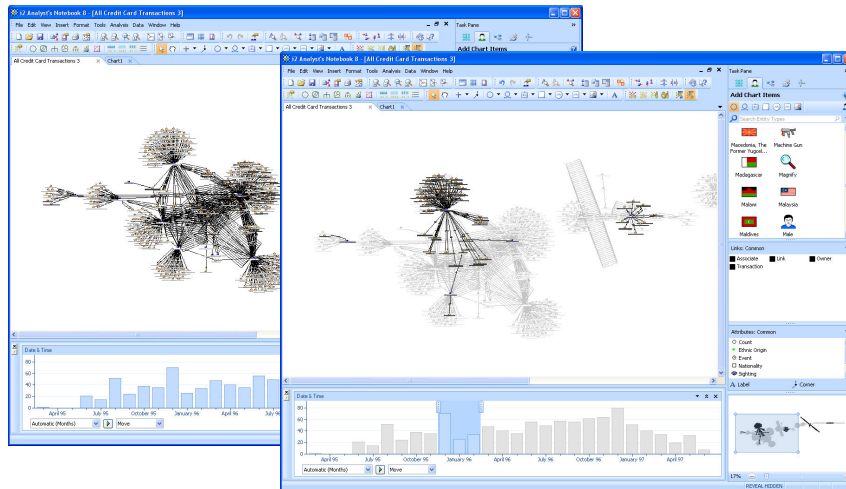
i2 Analyst's Notebook 8 - [All Credit Card Transactions 3]
File Edit View Insert Format Tools Analysis Data Window Help
Task Pane
Add Chart Items
All Credit Card Transactions 3
Chart1
Date & Time
80
60
40
20
April 95
July 95
October 95
January 96
April 96
July 96
Automatic (Months)
Move

i2 Analyst's Notebook 8 - [All Credit Card Transactions 3]
File Edit View Insert Format Tools Analysis Data Window Help
All Credit Card Transactions 3
Chart1
Task Pane
Add Chart Items
Search Entity Types
Macedonia, The Former Yugosl...
Machine Gun
Madagascar
Magnify
Malawi
Malaysia
Maldives
Male
Links: Common
Associate
Link
Owner
Transaction
Attributes: Common
Count
Ethnic Origin
Event
Nationality
Sighting
Label
Center
Date & Time
80
60
40
20
April 95
July 95
October 95
January 96
April 96
July 96
October 96
January 97
April 97
Automatic (Months)
Move
17%
REVEAL HIDDEN